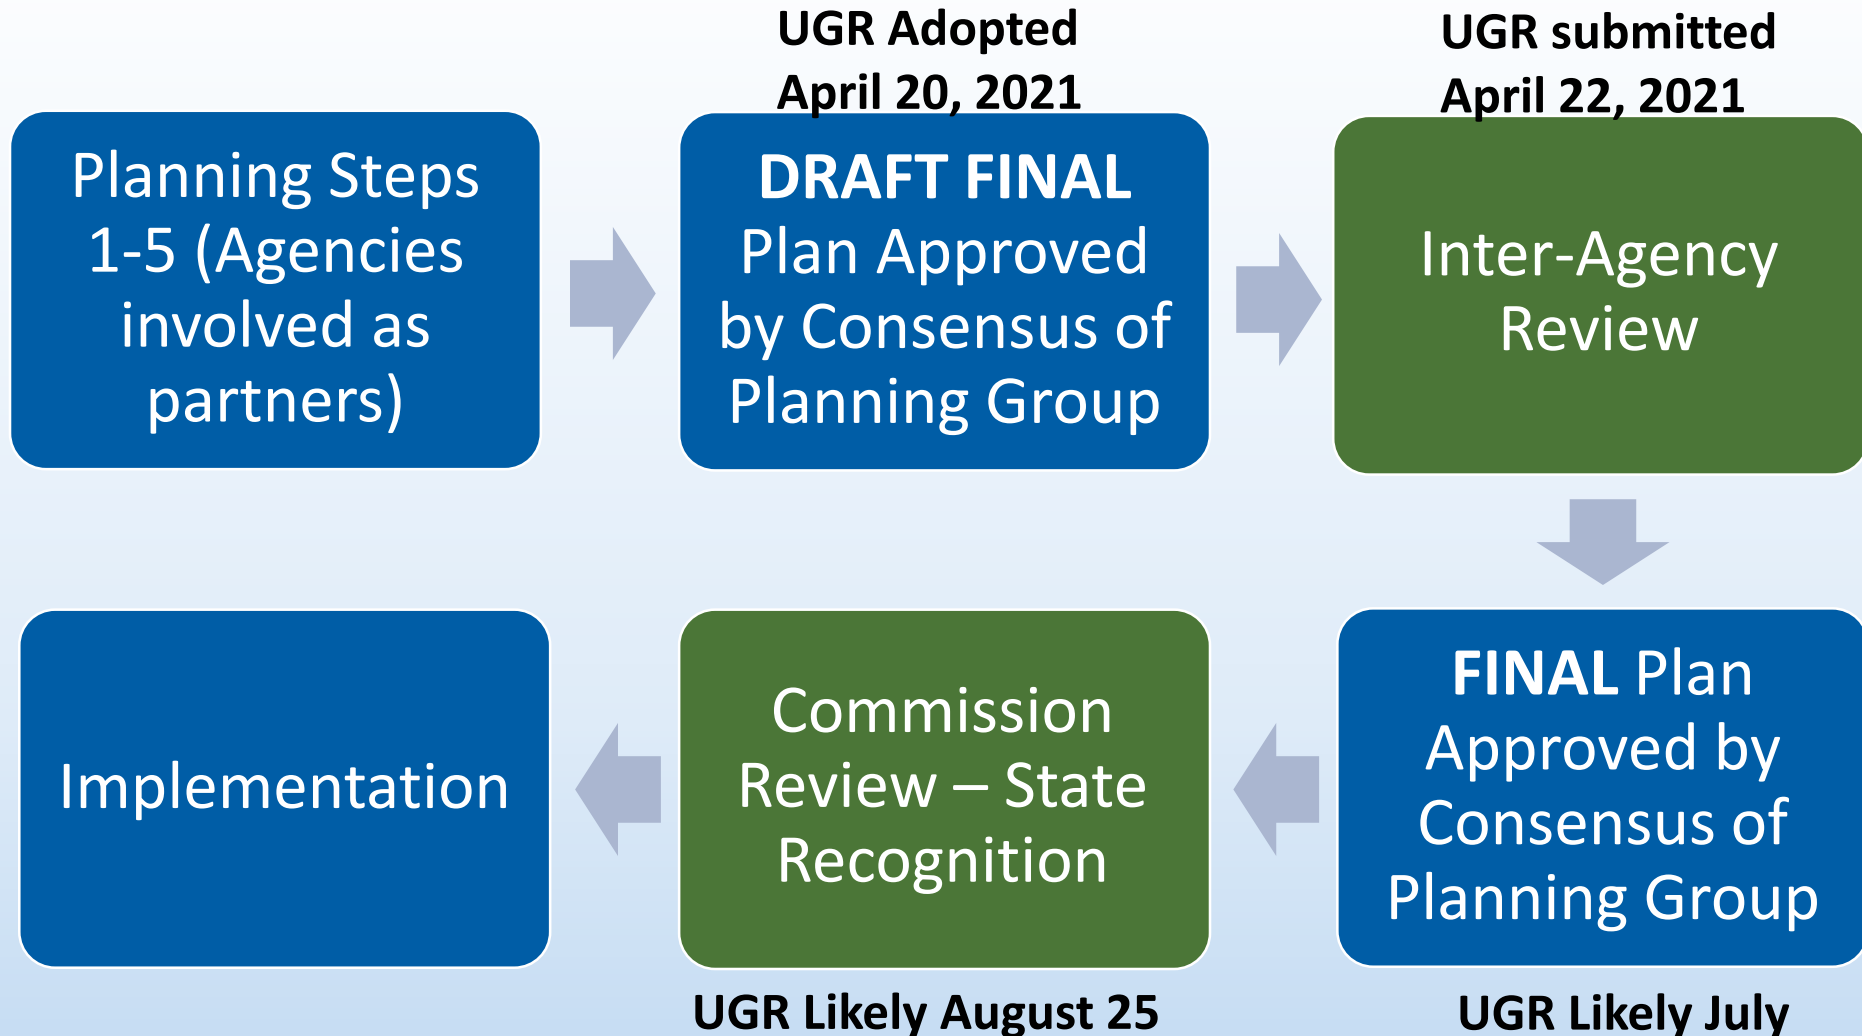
UGR Adopted April 20, 2021

UGR submitted April 22, 2021

Planning Steps 1-5 (Agencies involved as partners)

DRAFT FINAL Plan Approved by Consensus of Planning Group

Inter-Agency Review

FINAL Plan Approved by Consensus of Planning Group

Commission Review – State Recognition

Implementation

UGR Likely August 25

UGR Likely July